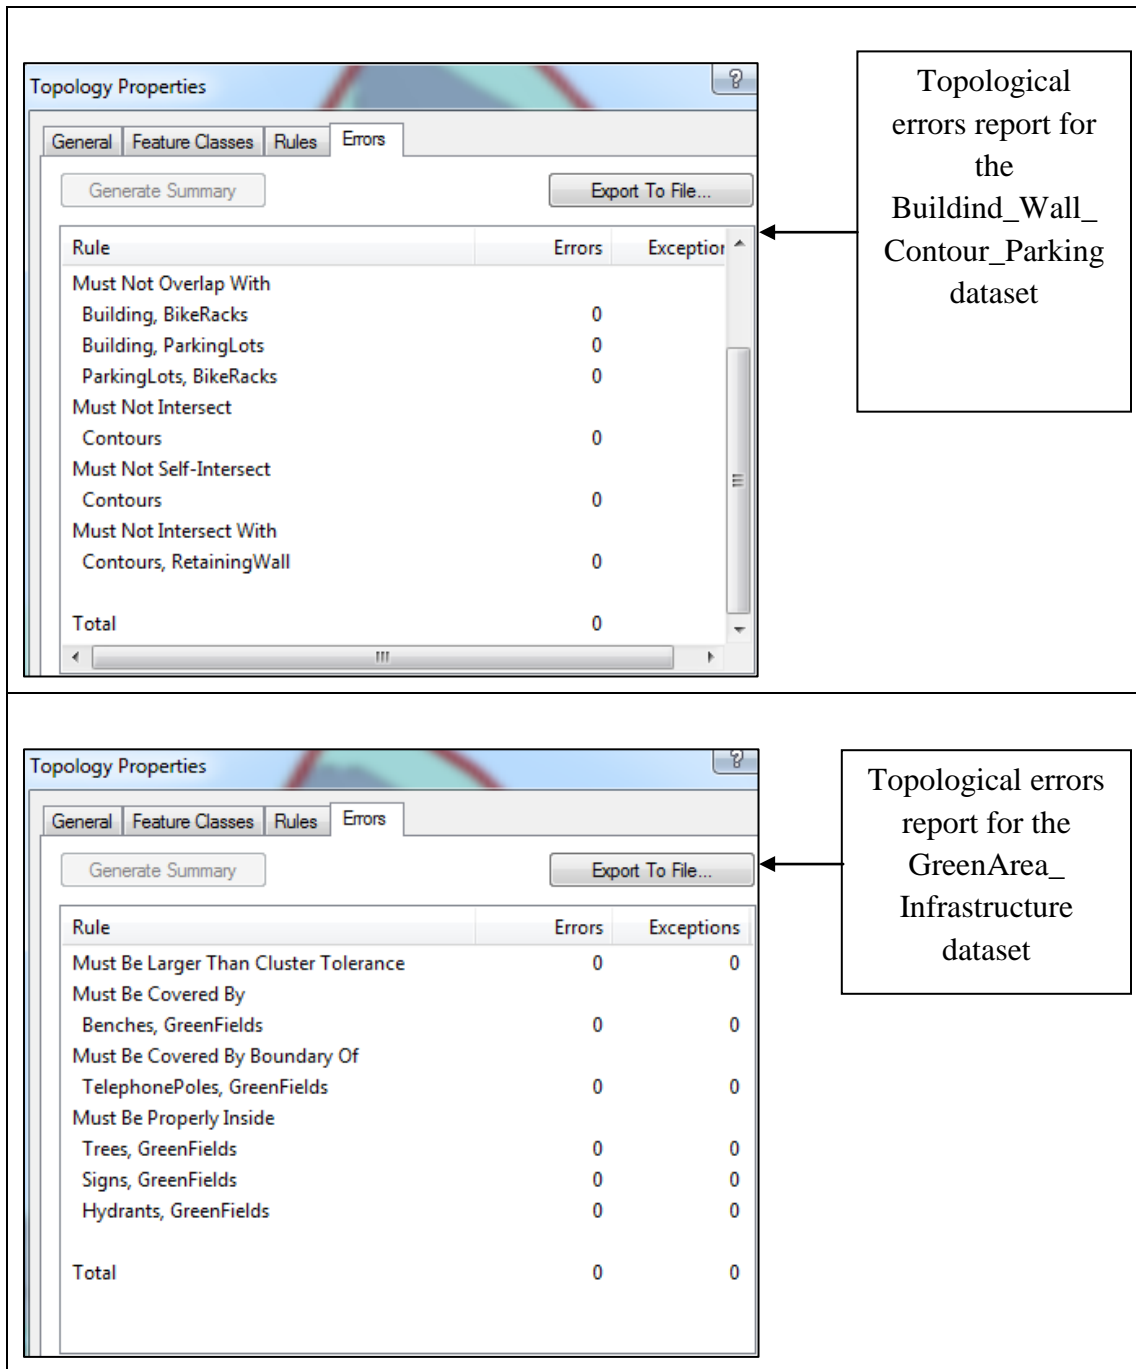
Topology Properties

?

General | Feature Classes | Rules | Errors

Generate Summary

Export To File...

| Rule | Errors | Exceptior |
|---|---|---|
| Must Not Overlap With | | |
| Building, BikeRacks | 0 | |
| Building, ParkingLots | 0 | |
| ParkingLots, BikeRacks | 0 | |
| Must Not Intersect | | |
| Contours | 0 | |
| Must Not Self-Intersect | | |
| Contours | 0 | |
| Must Not Intersect With | | |
| Contours, RetainingWall | 0 | |
| Total | 0 | |

Topological errors report for the Buildind_Wall_ Contour_Parking dataset

Topology Properties

?

General | Feature Classes | Rules | Errors

Generate Summary

Export To File...

| Rule | Errors | Exceptions |
|---|---|---|
| Must Be Larger Than Cluster Tolerance | 0 | 0 |
| Must Be Covered By | | |
| Benches, GreenFields | 0 | 0 |
| Must Be Covered By Boundary Of | | |
| TelephonePoles, GreenFields | 0 | 0 |
| Must Be Properly Inside | | |
| Trees, GreenFields | 0 | 0 |
| Signs, GreenFields | 0 | 0 |
| Hydrants, GreenFields | 0 | 0 |
| Total | 0 | 0 |

Topological errors report for the GreenArea_ Infrastructure dataset